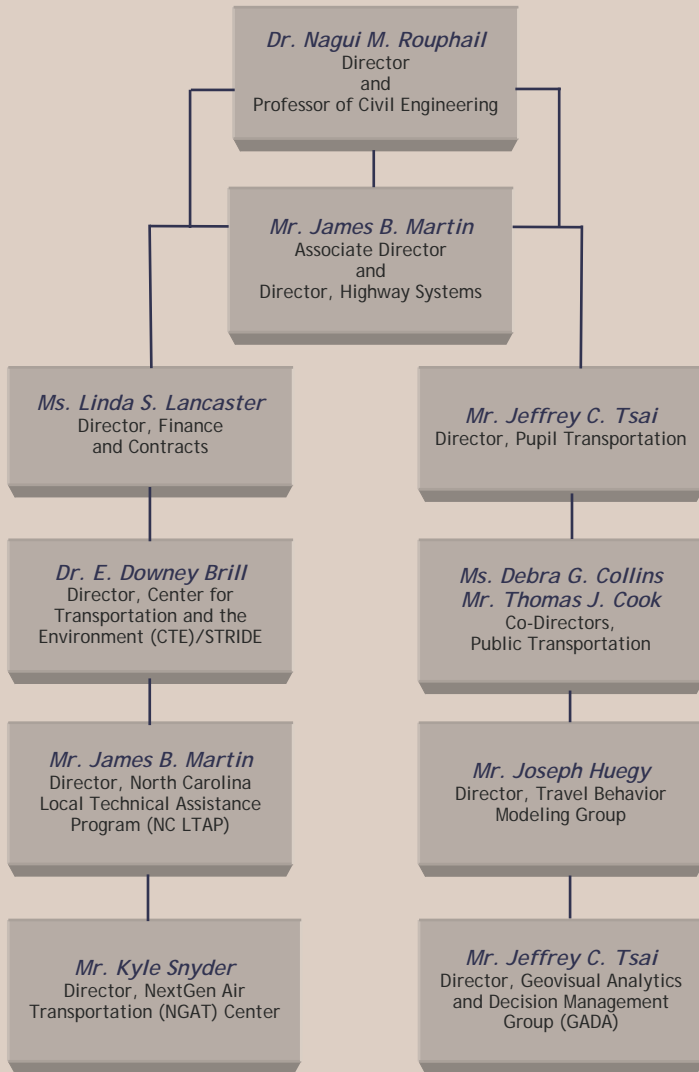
Dr. Nagui M. Rouphail
Director
and
Professor of Civil Engineering

Mr. James B. Martin
Associate Director
and
Director, Highway Systems

Ms. Linda S. Lancaster
Director, Finance and Contracts

Dr. E. Downey Brill
Director, Center for Transportation and the Environment (CTE)/STRIDE

Mr. James B. Martin
Director, North Carolina Local Technical Assistance Program (NC LTAP)

Mr. Kyle Snyder
Director, NextGen Air Transportation (NGAT) Center

Mr. Jeffrey C. Tsai
Director, Pupil Transportation

Ms. Debra G. Collins
Mr. Thomas J. Cook
Co-Directors,
Public Transportation

Mr. Joseph Huegy
Director, Travel Behavior Modeling Group

Mr. Jeffrey C. Tsai
Director, Geovisual Analytics and Decision Management Group (GADA)